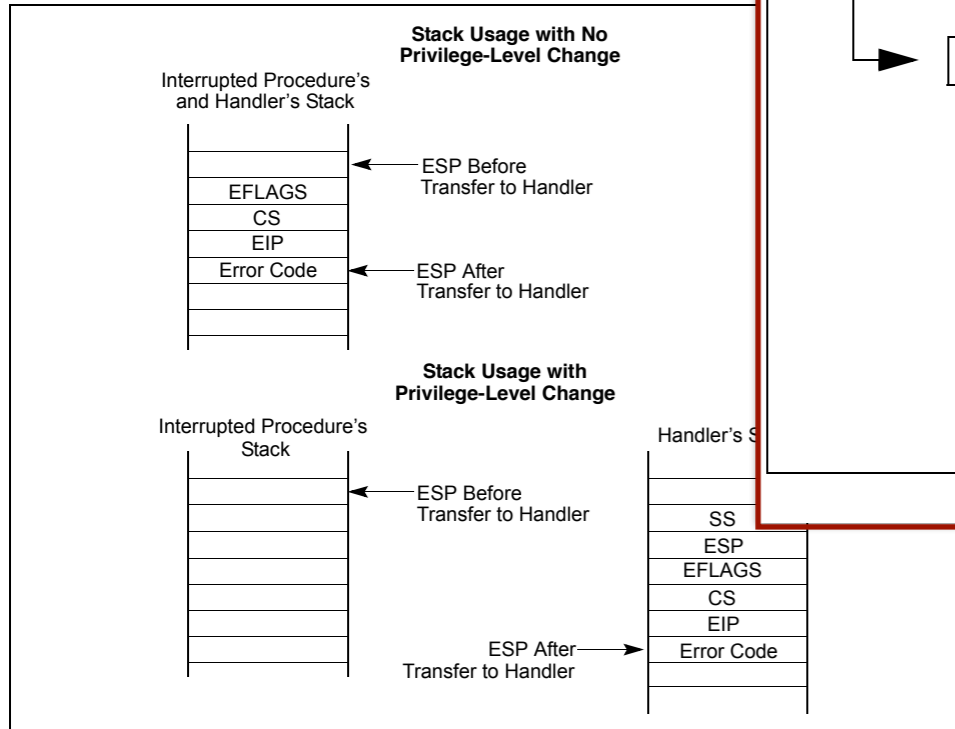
Stack Usage with No Privilege-Level Change

Interrupted Procedure's and Handler's Stack

EFLAGS
CS
EIP
Error Code

ESP Before Transfer to Handler

ESP After Transfer to Handler

Stack Usage with Privilege-Level Change

Interrupted Procedure's Stack

ESP Before Transfer to Handler

ESP After Transfer to Handler

Handler's S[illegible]

SS
ESP
EFLAGS
CS
EIP
Error Code